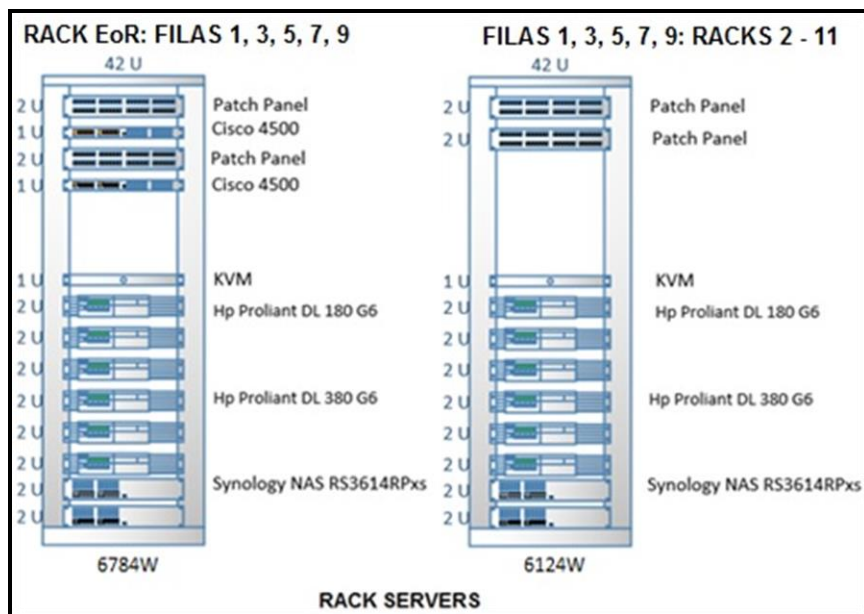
RACK EoR: FILAS 1, 3, 5, 7, 9

42 U

2 U Patch Panel
1 U Cisco 4500
2 U Patch Panel
1 U Cisco 4500

1 U KVM
2 U Hp Proliant DL 180 G6
2 U
2 U
2 U Hp Proliant DL 380 G6
2 U
2 U
2 U Synology NAS RS3614RPxs
2 U

6784W

FILAS 1, 3, 5, 7, 9: RACKS 2 - 11

42 U

2 U Patch Panel
2 U Patch Panel

1 U KVM
2 U Hp Proliant DL 180 G6
2 U
2 U
2 U Hp Proliant DL 380 G6
2 U
2 U
2 U Synology NAS RS3614RPxs
2 U

6124W

RACK SERVERS